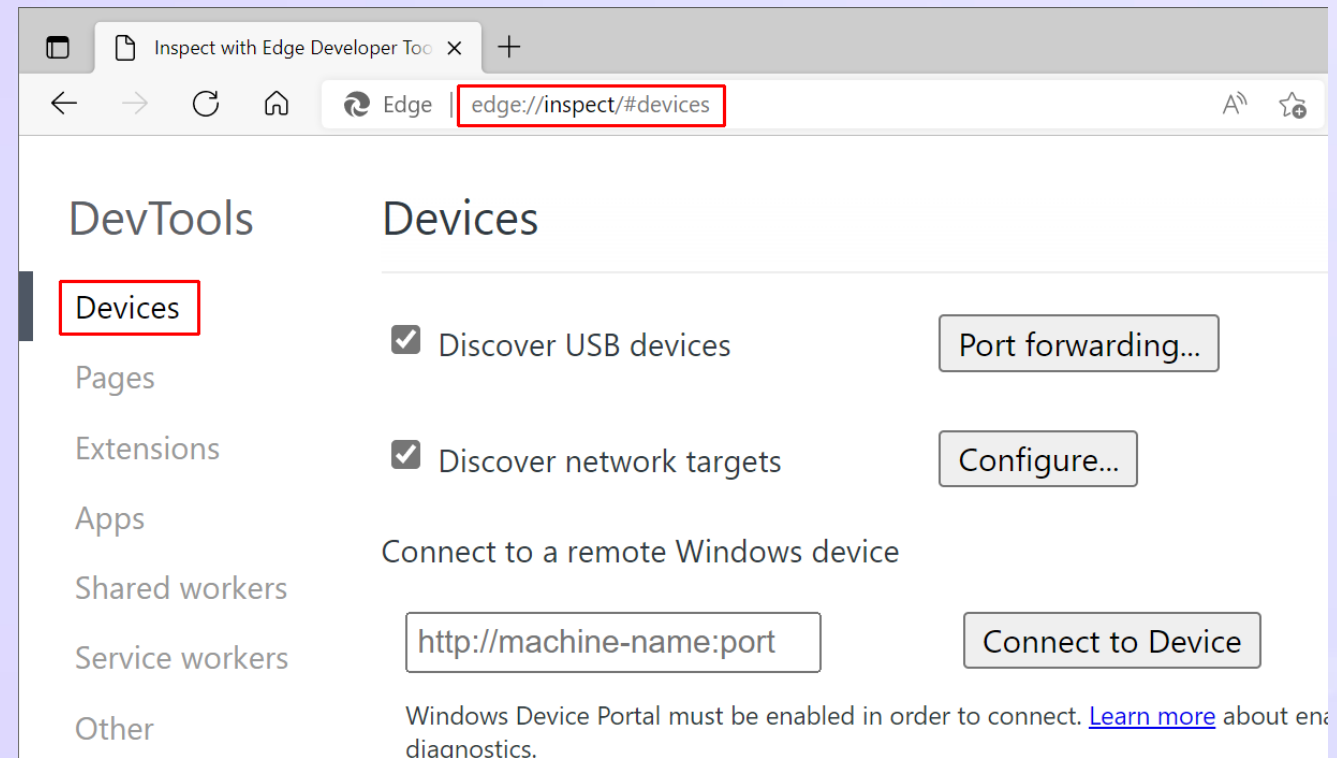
Inspect with Edge Developer Too

Edge | edge://inspect/#devices

DevTools

Devices

Pages

Extensions

Apps

Shared workers

Service workers

Other

Devices

Discover USB devices

Port forwarding...

Discover network targets

Configure...

Connect to a remote Windows device

http://machine-name:port

Connect to Device

Windows Device Portal must be enabled in order to connect. Learn more about ena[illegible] diagnostics.